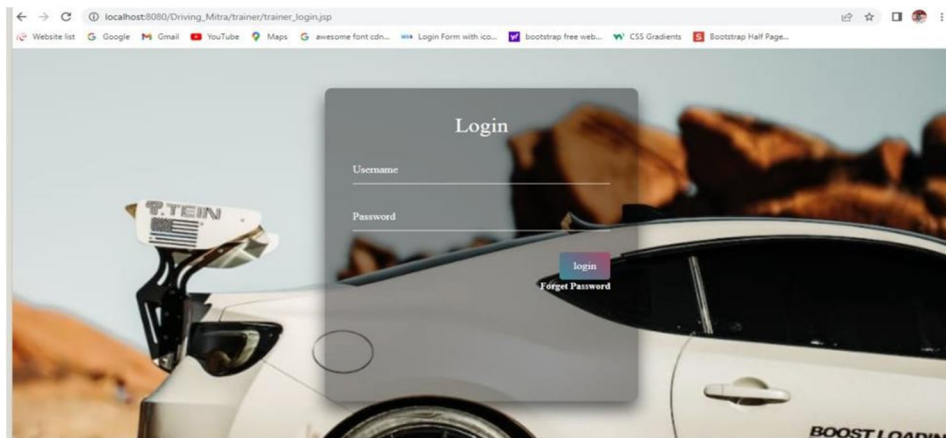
localhost:8080/Driving_Mitra/trainer/trainer_login.jsp

Website list Google Gmail YouTube Maps awesome font cdn... Login Form with ico... bootstrap free web... CSS Gradients Bootstrap Half Page...

Login

Username

Password

login

Forget Password

T.TEIN

BOOST LOADI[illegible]